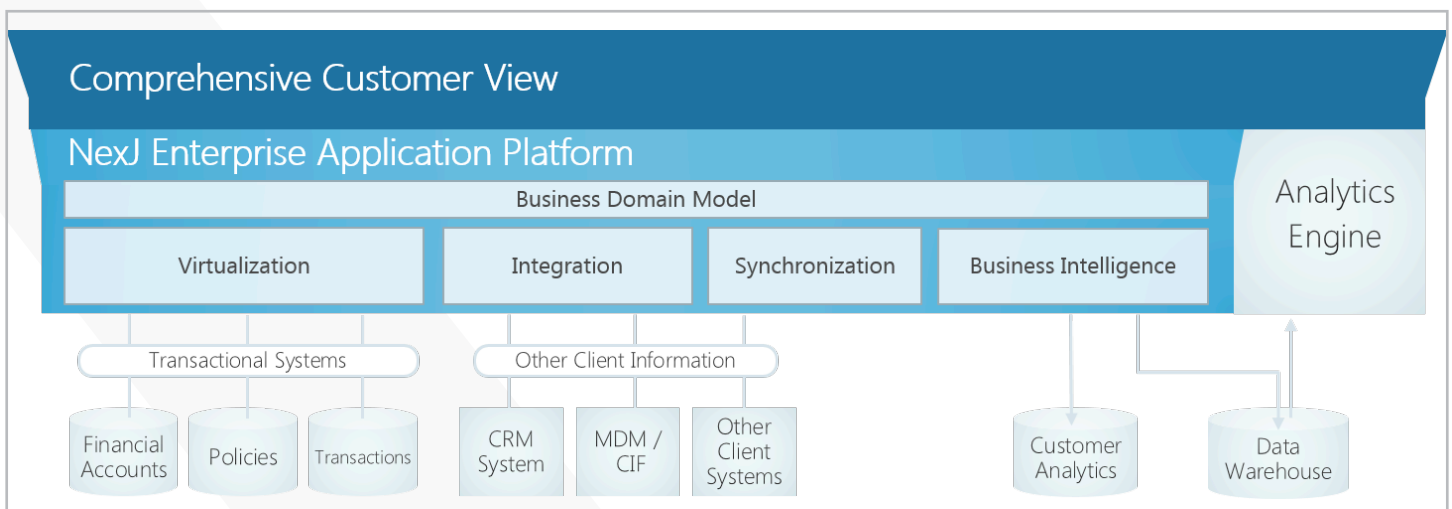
Comprehensive Customer View

NexJ Enterprise Application Platform

Business Domain Model

Virtualization

Integration

Synchronization

Business Intelligence

Analytics Engine

Transactional Systems

Other Client Information

Financial Accounts

Policies

Transactions

CRM System

MDM / CIF

Other Client Systems

Customer Analytics

Data Warehouse